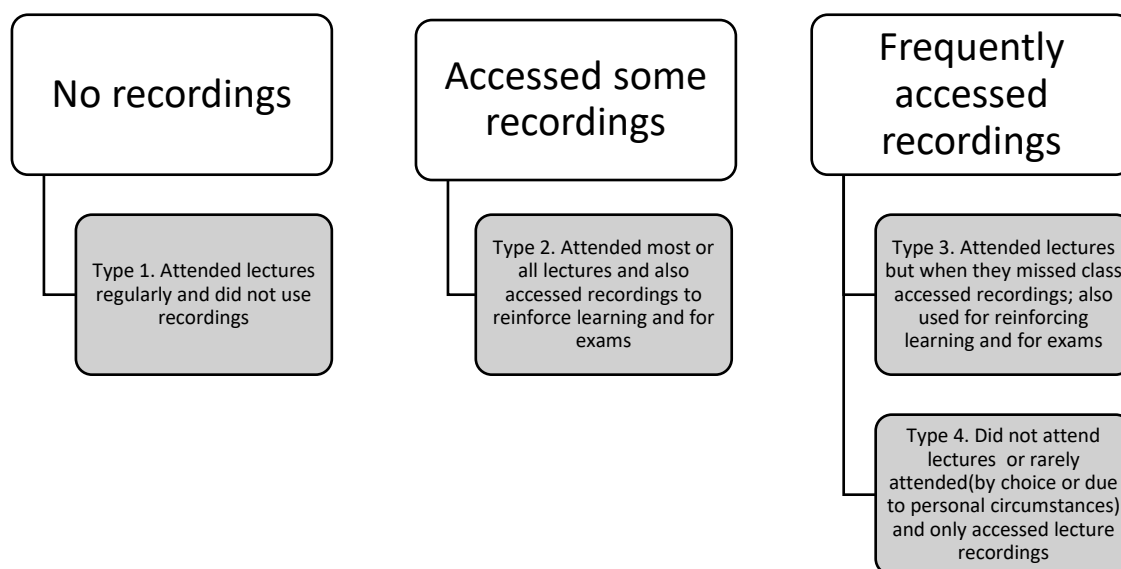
No recordings

Type 1. Attended lectures regularly and did not use recordings

Accessed some recordings

Type 2. Attended most or all lectures and also accessed recordings to reinforce learning and for exams

Frequently accessed recordings

Type 3. Attended lectures but when they missed class accessed recordings; also used for reinforcing learning and for exams

Type 4. Did not attend lectures or rarely attended(by choice or due to personal circumstances) and only accessed lecture recordings